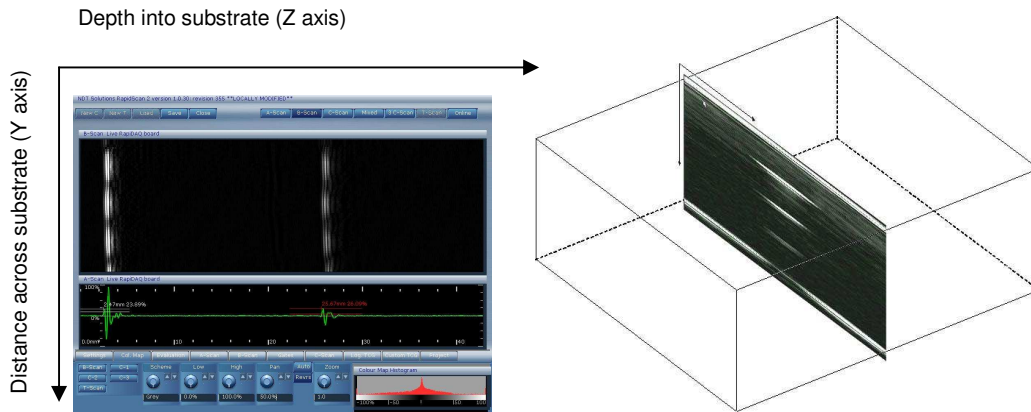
Depth into substrate (Z axis)

Distance across substrate (Y axis)

NDT Solutions RapidScan 2 version 1.0.30 revision 355 **LOCALLY MODIFIED**

New C | New T | Load | Save | Close | A-Scan | B-Scan | C-Scan | Mixed | 3 C-Scan | T-Scan | Online

B-Scan Live RapiDAQ board

A-Scan Live RapiDAQ board

100%

2.47mm 23.69%

0%

20.67mm 26.06%

0.0mm

10

20

30

40

Settings | Col. Map | Evaluation | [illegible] | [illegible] | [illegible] | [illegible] | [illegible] | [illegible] | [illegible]

B-Scan | C-1 | C-2 | C-3 | TT-Scan

Schema | Low | High | Pan | Auto | Zoom

Reset

Grey | 0.0% | 100.0% | 50.0% | 1.0

Colour Map Histogram

-100 | -50 | 0 | 50 | 100